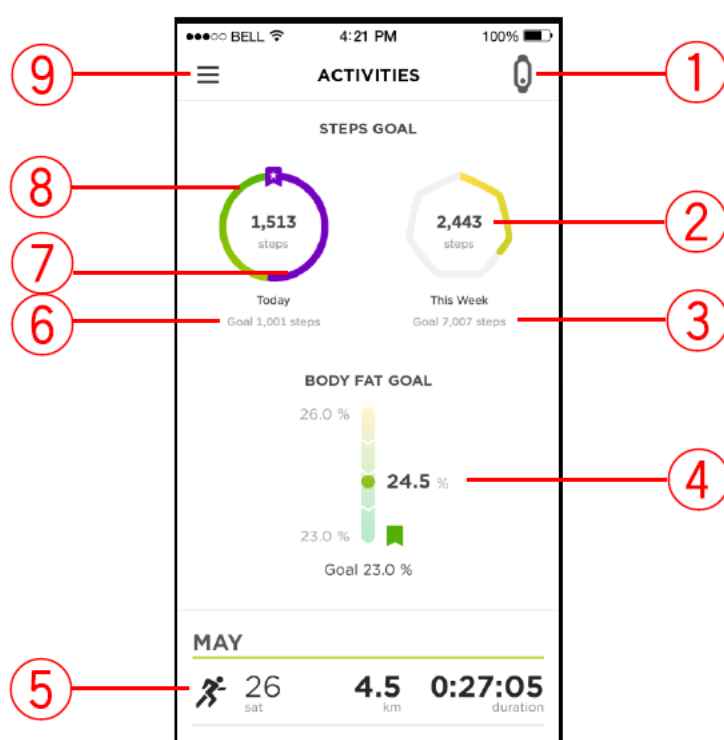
●●●○○ BELL 4:21 PM 100%

9

ACTIVITIES

1

STEPS GOAL

8

1,513
steps

2,443
steps

2

7

Today

This Week

6

Goal 1,001 steps

Goal 7,007 steps

3

BODY FAT GOAL

26.0 %

24.5 %

4

23.0 %

Goal 23.0 %

MAY

5

26
sat

4.5
km

0:27:05
duration